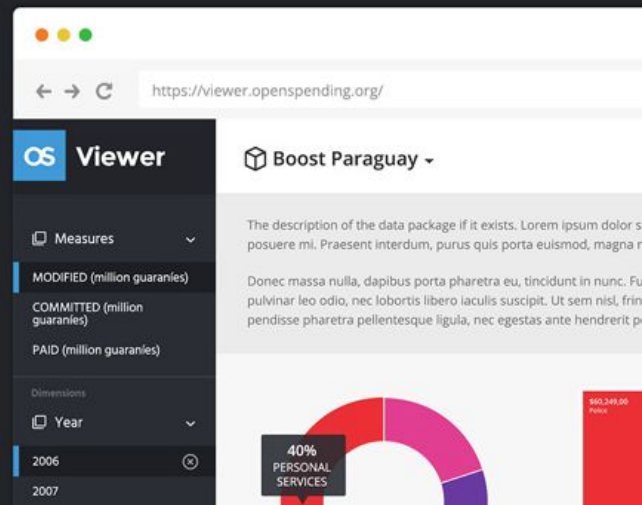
https://viewer.openspending.org/

OS Viewer

Boost Paraguay

Measures

MODIFIED (million guaranies)

COMMITTED (million guaranies)

PAID (million guaranies)

Dimensions

Year

2006

2007

The description of the data package if it exists. Lorem ipsum dolor s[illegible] posuere mi. Praesent interdum, purus quis porta euismod, magna r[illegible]

Donec massa nulla, dapibus porta pharetra eu, tincidunt in nunc. Fu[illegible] pulvinar leo odio, nec lobortis libero iaculis suscipit. Ut sem nisl, frin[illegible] pendisse pharetra pellentesque ligula, nec egestas ante hendrerit p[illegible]

40%
PERSONAL
SERVICES

$60,249,00
Police